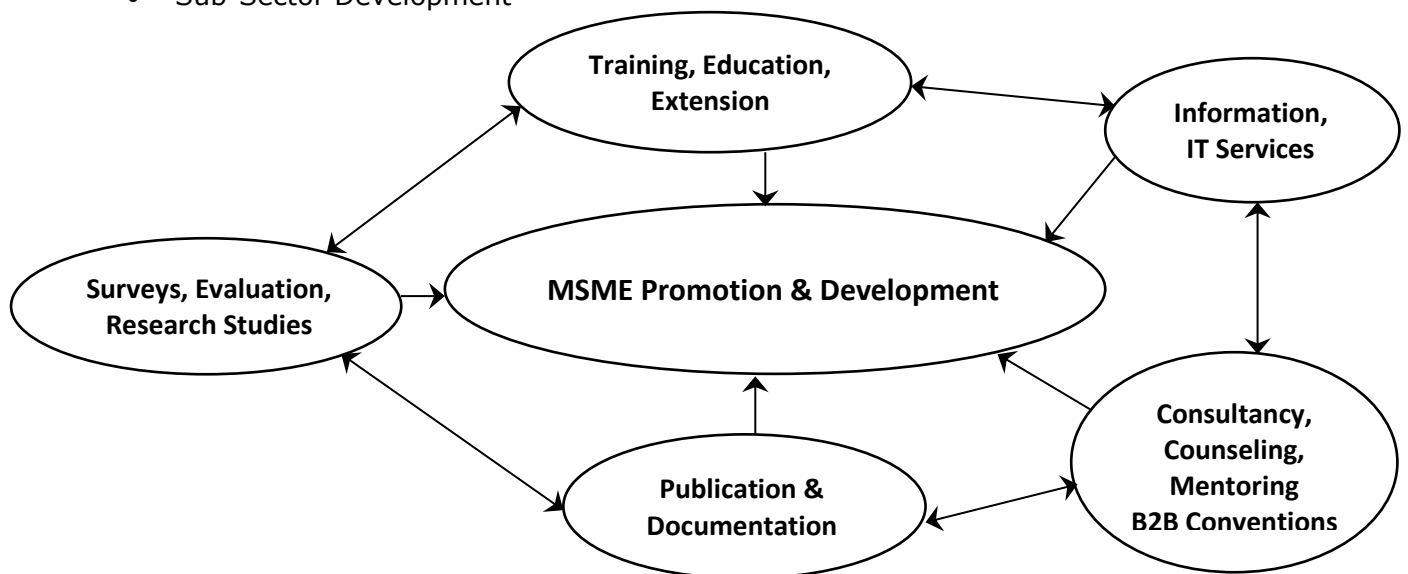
• Sub-Sector Development

Training, Education, Extension

Information, IT Services

Surveys, Evaluation, Research Studies

MSME Promotion & Development

Publication & Documentation

Consultancy, Counseling, Mentoring B2B Conventions